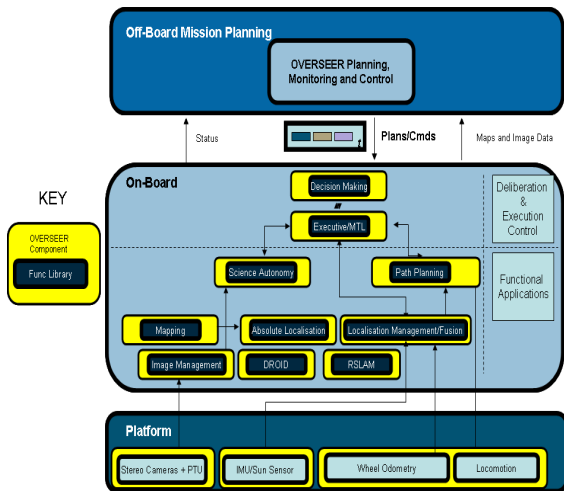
Off-Board Mission Planning

OVERSEER Planning, Monitoring and Control

Status

Plans/Cmds

t

Maps and Image Data

On-Board

Decision Making

Executive/MTL

Deliberation & Execution Control

Science Autonomy

Path Planning

Functional Applications

Mapping

Absolute Localisation

Localisation Management/Fusion

Image Management

DROID

RSLAM

KEY

OVERSEER Component

Func Library

Platform

Stereo Cameras + PTU

IMU/Sun Sensor

Wheel Odometry

Locomotion